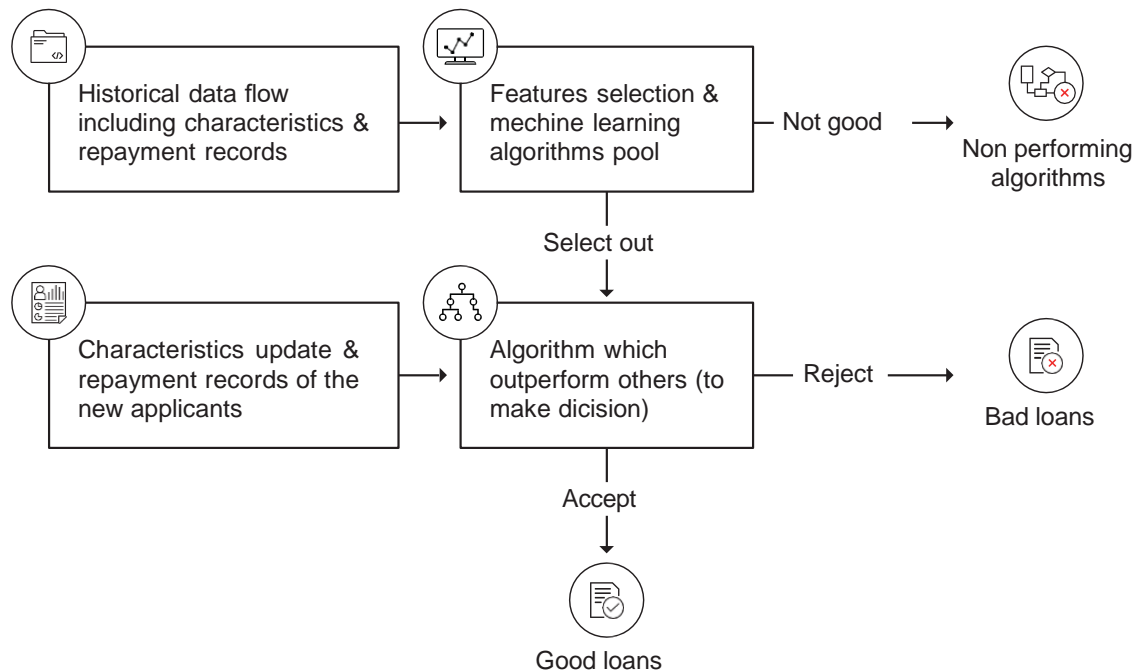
Historical data flow including characteristics & repayment records

Features selection & mechine learning algorithms pool

Not good

Non performing algorithms

Select out

Characteristics update & repayment records of the new applicants

Algorithm which outperform others (to make dicision)

Reject

Bad loans

Accept

Good loans